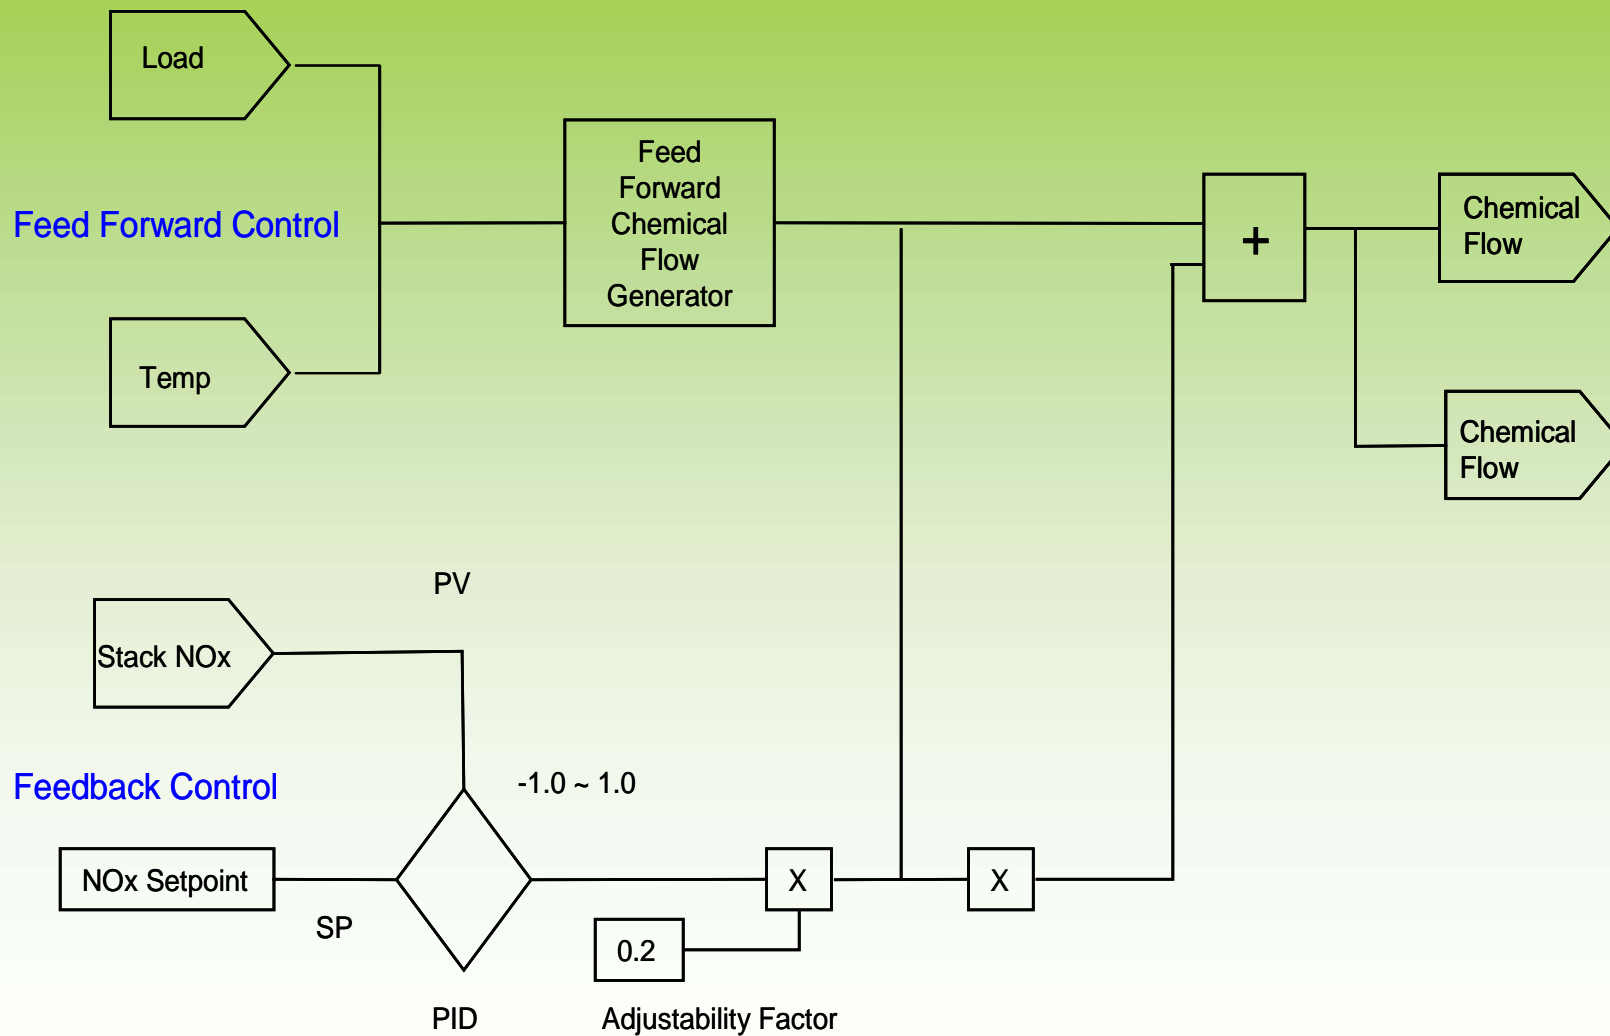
Load

Feed Forward Control

Temp

Feed Forward Chemical Flow Generator

+

Chemical Flow

Chemical Flow

PV

Stack NOx

Feedback Control

-1.0 ~ 1.0

NOx Setpoint

SP

X

X

0.2

PID

Adjustability Factor